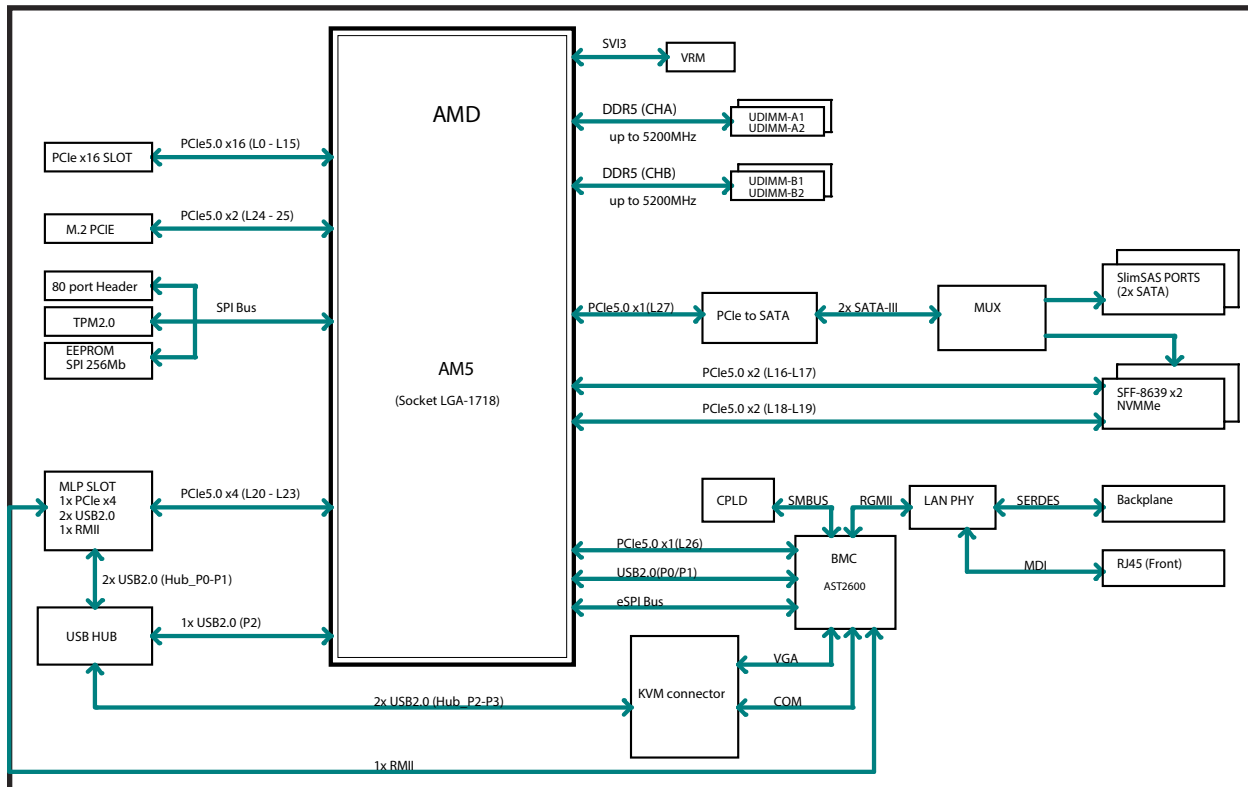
AMD

AM5

(Socket LGA-1718)

SVI3

VRM

DDR5 (CHA)

up to 5200MHz

UDIMM-A1
UDIMM-A2

DDR5 (CHB)

up to 5200MHz

UDIMM-B1
UDIMM-B2

PCIe x16 SLOT

PCIe5.0 x16 (L0 - L15)

M.2 PCIE

PCIe5.0 x2 (L24 - 25)

80 port Header

TPM2.0

EEPROM
SPI 256Mb

SPI Bus

PCIe5.0 x1(L27)

PCIe to SATA

2x SATA-III

MUX

SlimSAS PORTS
(2x SATA)

PCIe5.0 x2 (L16-L17)

PCIe5.0 x2 (L18-L19)

SFF-8639 x2
NVMMe

MLP SLOT
1x PCIe x4
2x USB2.0
1x RMII

PCIe5.0 x4 (L20 - L23)

CPLD

SMBUS

RGMII

LAN PHY

SERDES

Backplane

PCIe5.0 x1(L26)

USB2.0(P0/P1)

eSPI Bus

BMC

AST2600

MDI

RJ45 (Front)

2x USB2.0 (Hub_P0-P1)

USB HUB

1x USB2.0 (P2)

VGA

KVM connector

COM

2x USB2.0 (Hub_P2-P3)

1x RMII